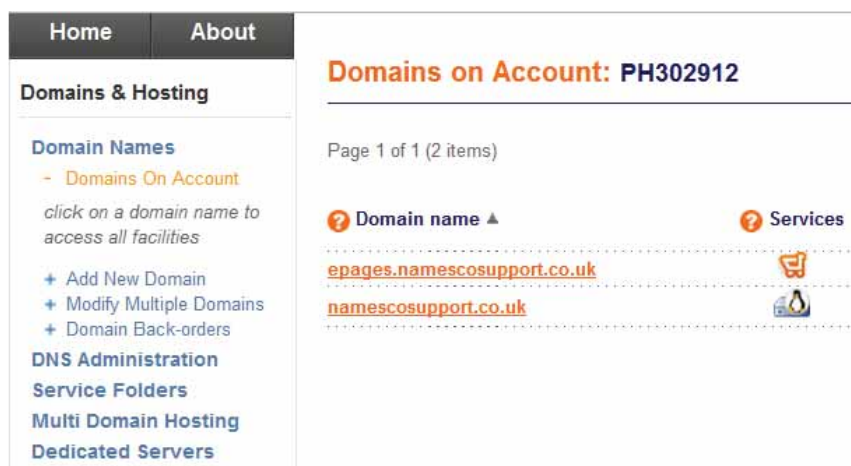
Home About

Domains & Hosting

Domain Names
- Domains On Account
click on a domain name to access all facilities

+ Add New Domain
+ Modify Multiple Domains
+ Domain Back-orders
DNS Administration
Service Folders
Multi Domain Hosting
Dedicated Servers

Domains on Account: PH302912

Page 1 of 1 (2 items)

Domain name ▲ Services

epages.namescosupport.co.uk
namescosupport.co.uk